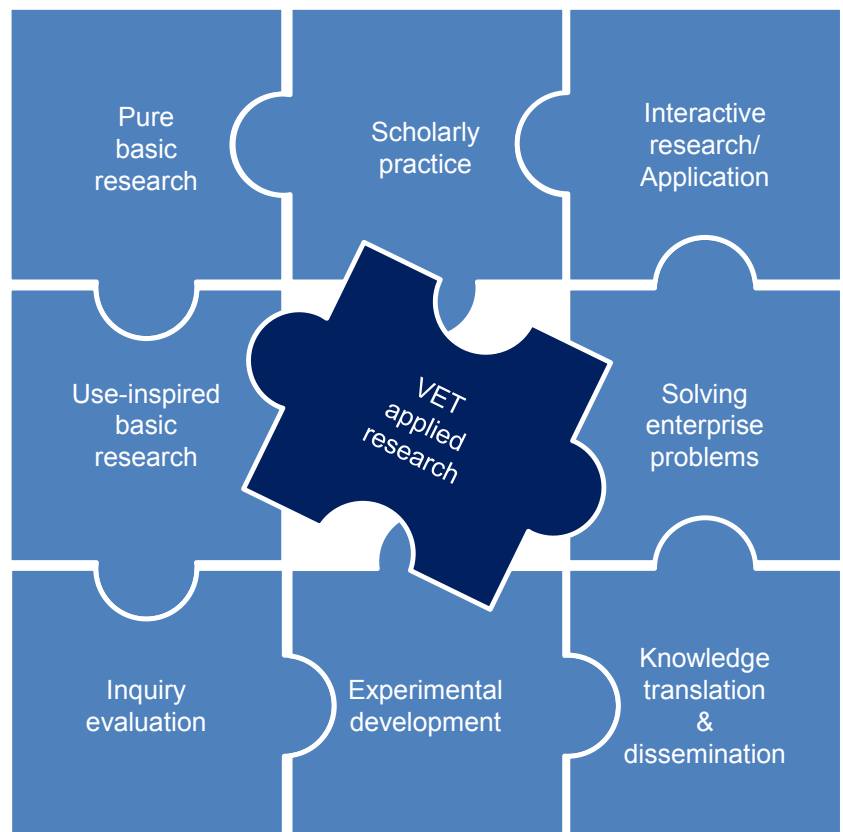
Pure basic research

Scholarly practice

Interactive research/ Application

Use-inspired basic research

VET applied research

Solving enterprise problems

Inquiry evaluation

Experimental development

Knowledge translation & dissemination